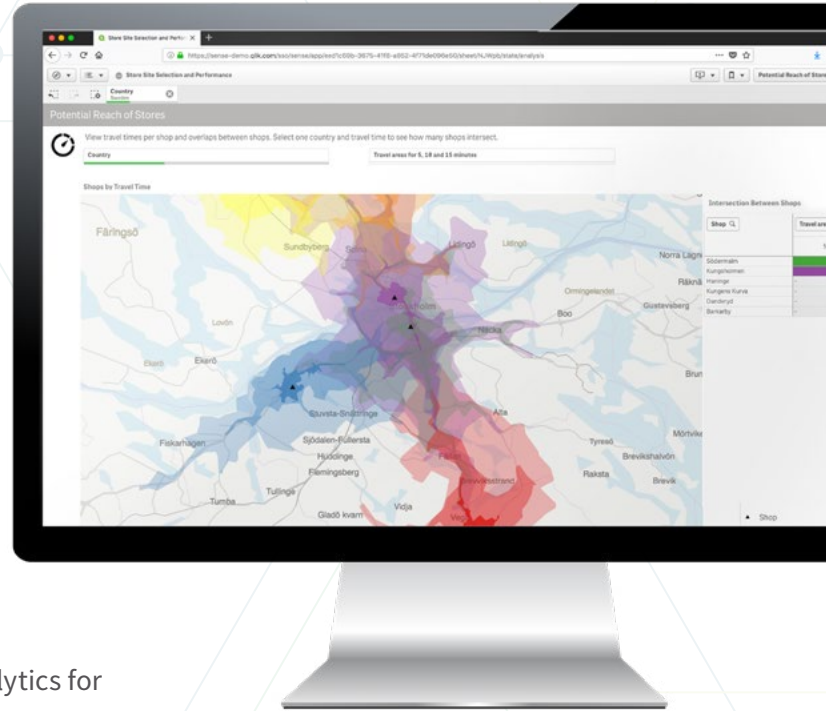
Store Site Selection and Perfo
https://sense-demo.qlik.com/sso/sense/app/ecd1c09b-3675-4115-a552-4f71de096e60/sheet/%Wpb/state/analysis
Store Site Selection and Performance
Potential Reach of Stores
Country
Sweden

Potential Reach of Stores

View travel times per shop and overlaps between shops. Select one country and travel time to see how many shops intersect.

Country

Travel areas for 5, 10 and 15 minutes

Shops by Travel Time

Färingsö
Sundbyberg
Lidingö
Lidingö
Norra Lagn
Räkna
Orminge
Gustavsberg
Boo
Nacka
Lovön
Ekerö
Ekerö
Bru
Vårsta-Snättringe
Älta
Fiskarhagen
Sjödalen-Fullersta
Huddinge
Flemingsberg
Tyresö
Mörtvik
Brevikshalvön
Tullinge
Rakstа
Brevik
Tumba
Vidja
Gladö kvarn

Intersection Between Shops
Shop
Travel are
Södermalm
Kungsholmen
Haninge
Kungens Kurva
Danderyd
Barkarby

Shop

lytics for